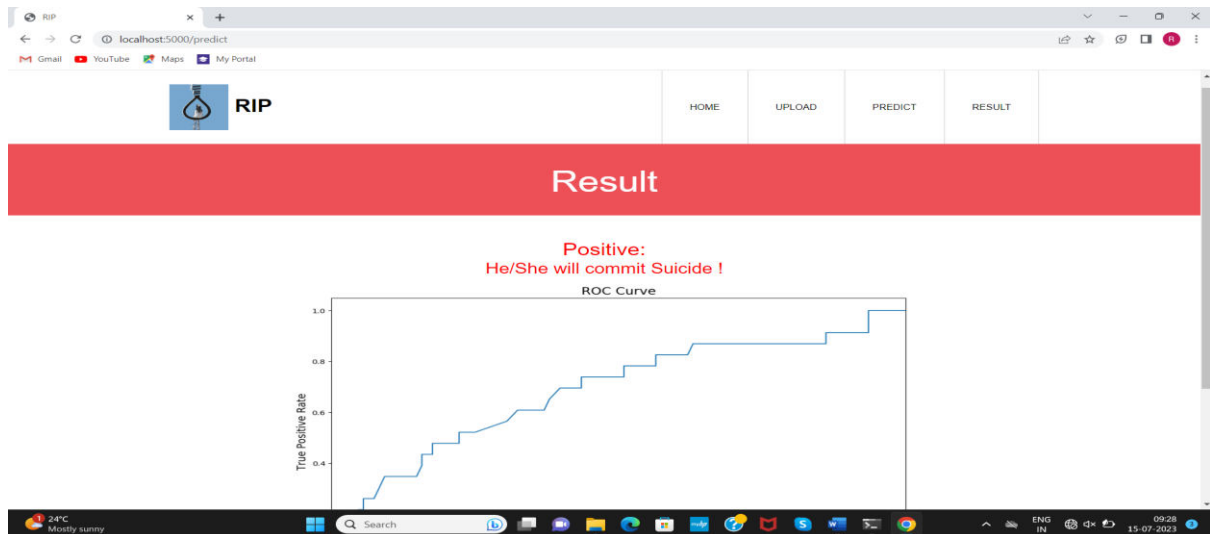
RIP
localhost:5000/predict
Gmail YouTube Maps My Portal

RIP

HOME UPLOAD PREDICT RESULT

Result

Positive:
He/She will commit Suicide !

ROC Curve

1.0
0.8
0.6
0.4
True Positive Rate

24°C
Mostly sunny
Search
ENG IN
09:28
15-07-2023